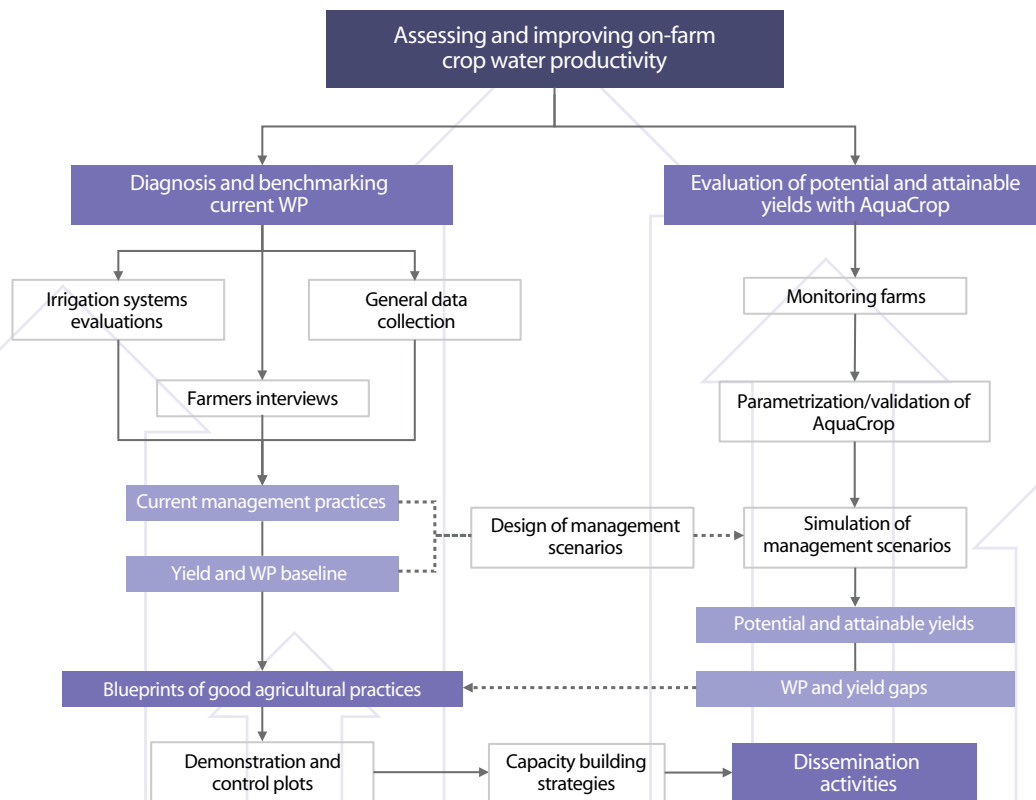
Assessing and improving on-farm crop water productivity

Diagnosis and benchmarking current WP

Evaluation of potential and attainable yields with AquaCrop

Irrigation systems evaluations

General data collection

Farmers interviews

Monitoring farms

Parametrization/validation of AquaCrop

Current management practices

Yield and WP baseline

Design of management scenarios

Simulation of management scenarios

Potential and attainable yields

WP and yield gaps

Blueprints of good agricultural practices

Demonstration and control plots

Capacity building strategies

Dissemination activities